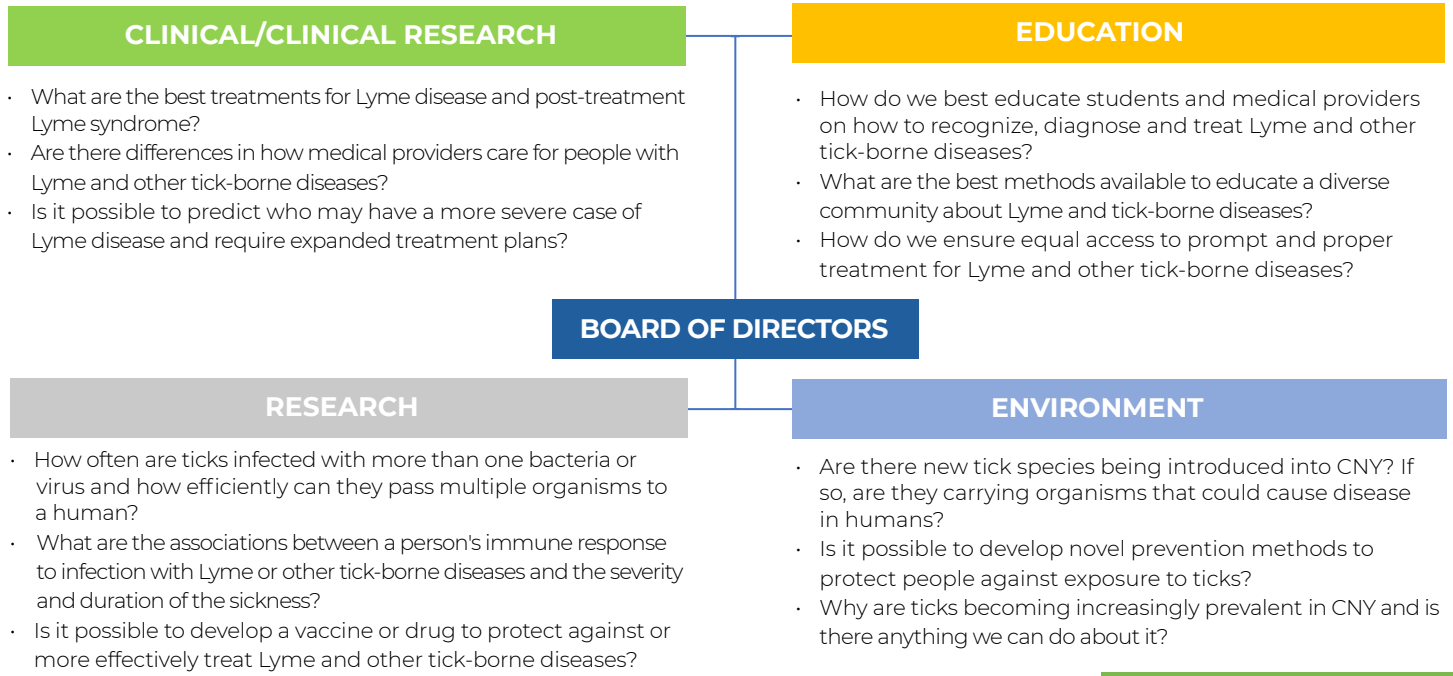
CLINICAL/CLINICAL RESEARCH

- What are the best treatments for Lyme disease and post-treatment Lyme syndrome?
- Are there differences in how medical providers care for people with Lyme and other tick-borne diseases?
- Is it possible to predict who may have a more severe case of Lyme disease and require expanded treatment plans?

EDUCATION

- How do we best educate students and medical providers on how to recognize, diagnose and treat Lyme and other tick-borne diseases?
- What are the best methods available to educate a diverse community about Lyme and tick-borne diseases?
- How do we ensure equal access to prompt and proper treatment for Lyme and other tick-borne diseases?

BOARD OF DIRECTORS

RESEARCH

- How often are ticks infected with more than one bacteria or virus and how efficiently can they pass multiple organisms to a human?
- What are the associations between a person's immune response to infection with Lyme or other tick-borne diseases and the severity and duration of the sickness?
- Is it possible to develop a vaccine or drug to protect against or more effectively treat Lyme and other tick-borne diseases?

ENVIRONMENT

- Are there new tick species being introduced into CNY? If so, are they carrying organisms that could cause disease in humans?
- Is it possible to develop novel prevention methods to protect people against exposure to ticks?
- Why are ticks becoming increasingly prevalent in CNY and is there anything we can do about it?